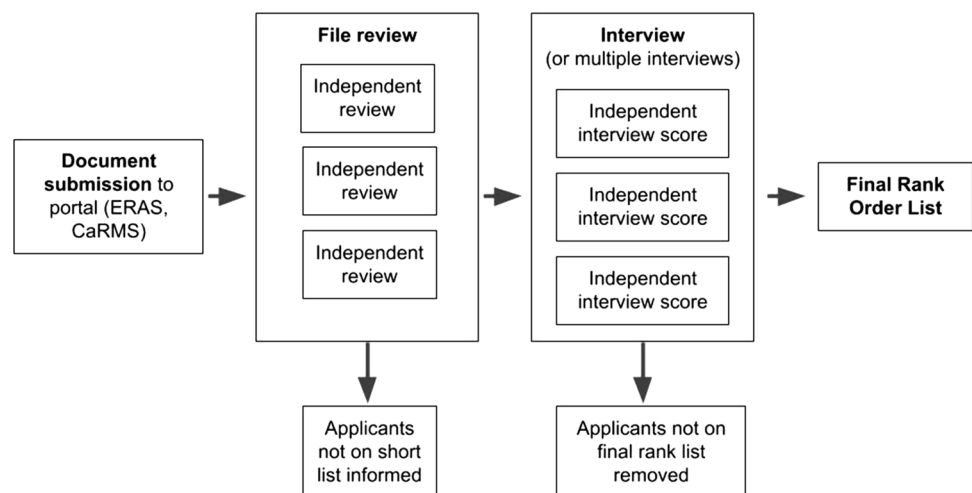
Document submission to portal (ERAS, CaRMS)

File review

Independent review

Independent review

Independent review

Applicants not on short list informed

Interview
(or multiple interviews)

Independent interview score

Independent interview score

Independent interview score

Applicants not on final rank list removed

Final Rank Order List